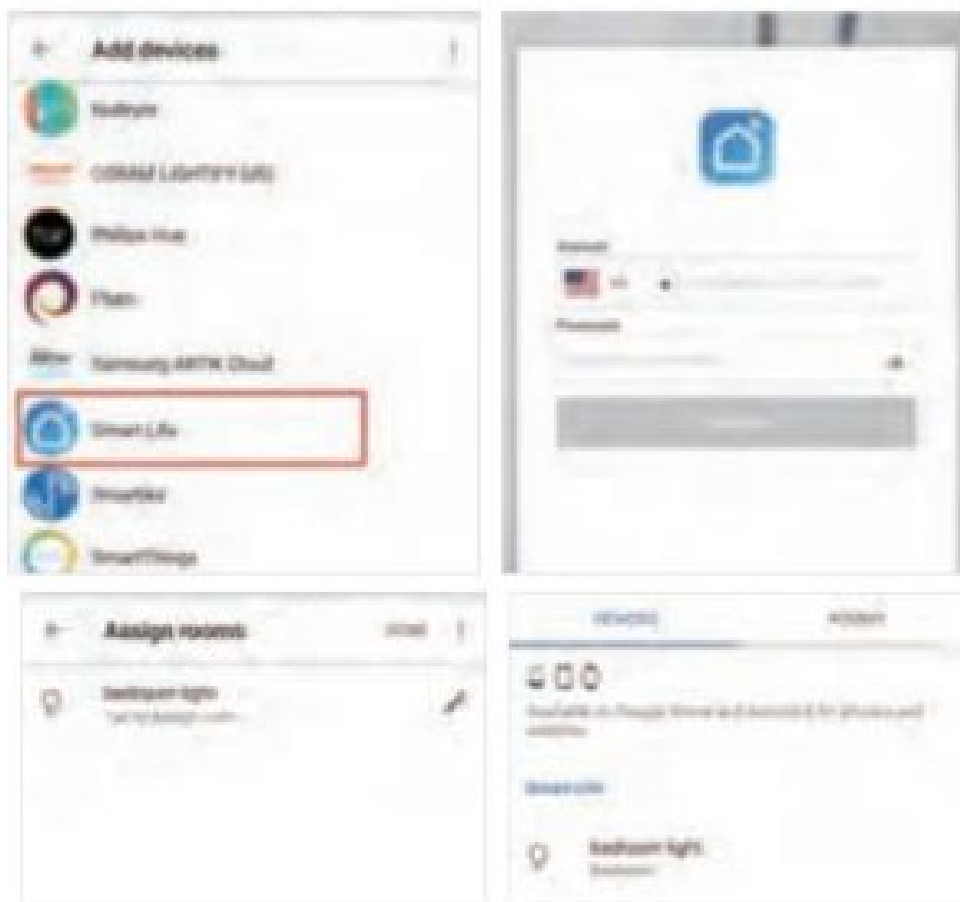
Add devices

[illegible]

OSRAM LIGHTIFY (US)

Philips Hue

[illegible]

Samsung ARTIK Cloud

Smart Life

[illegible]

SmartThings

Account

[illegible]

Password

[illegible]

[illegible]

Assign rooms

DONE

Bedroom light

Tap to assign room

DEVICES

ROOMS

Available on Google Home and Android 6.0+ phones and watches

Smart Life

Bedroom light

Bedroom